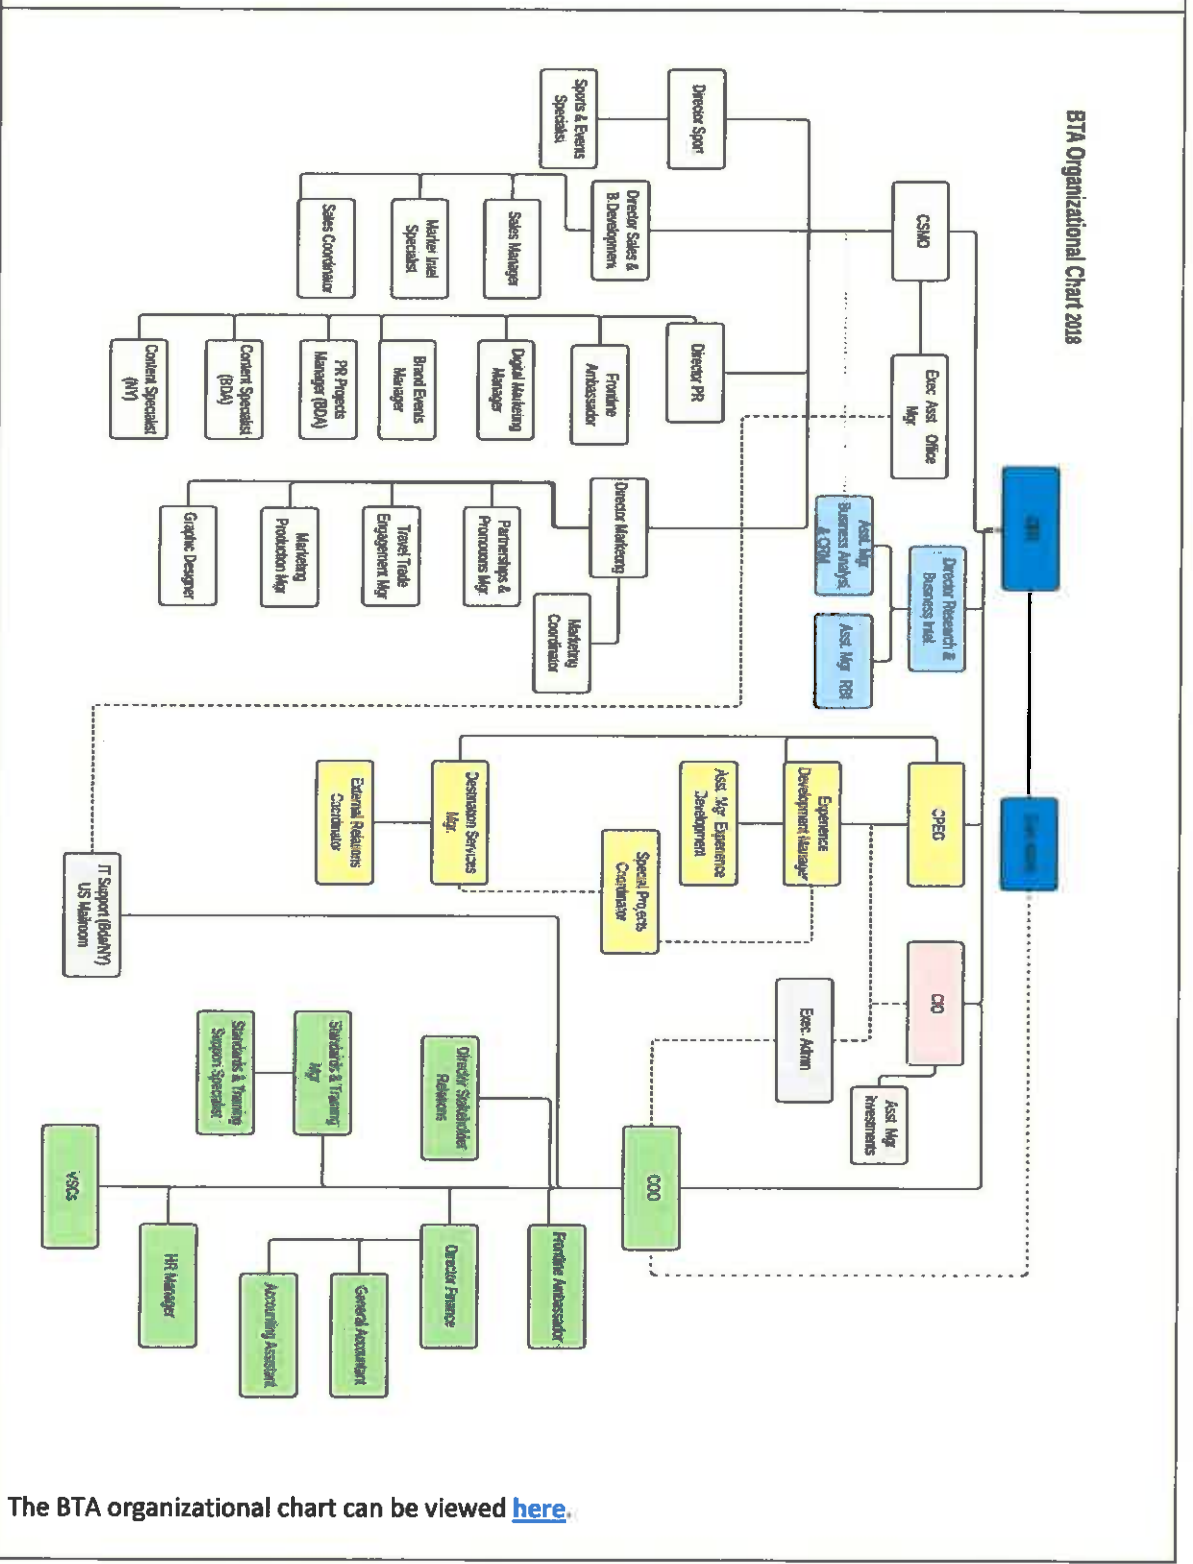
BTA Organizational Chart 2018

Director Sport

Sports & Events Specialist

CSMO

Director Sales & B.Development

Sales Manager

Market Intel Specialist

Sales Coordinator

Exec Asst Office Mgr

Director PR

Frontline Ambassador

Digital Marketing Manager

Brand Events Manager

PR Projects Manager (BDA)

Content Specialist (BDA)

Content Specialist (NY)

Director Marketing

Partnerships & Promotions Mgr.

Travel Trade Engagement Mgr

Marketing Production Mgr

Graphic Designer

Marketing Coordinator

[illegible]

Director Research & Business Intel.

Asst. Mgr Business Analysis & CRM

Asst. Mgr RBI

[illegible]

CPEO

Experience Development Manager

Asst. Mgr Experience Development

Destination Services Mgr.

External Relations Coordinator

Special Projects Coordinator

CIO

Exec. Admin

Asst. Mgr Investments

IT Support (Bda/NY) US Mailroom

COO

Director Stakeholder Relations

Standards & Training Mgr

Standards & Training Support Specialist

Frontline Ambassador

Director Finance

General Accountant

Accounting Assistant

HR Manager

VSCs

The BTA organizational chart can be viewed here.